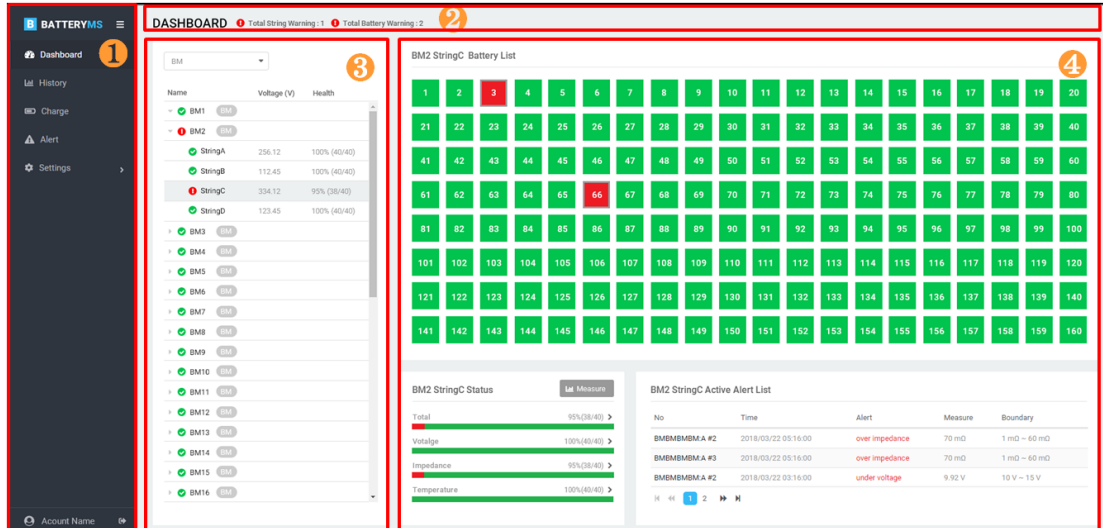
B BATTERYMS ≡

Dashboard
History
Charge
Alert
Settings

Acount Name

1

DASHBOARD Total String Warning : 1 Total Battery Warning : 2

2

BM

3

| Name | Voltage (V) | Health |
|---|---|---|
| BM1 BM | | |
| BM2 BM | | |
| StringA | 256.12 | 100% (40/40) |
| StringB | 112.45 | 100% (40/40) |
| StringC | 334.12 | 95% (38/40) |
| StringD | 123.45 | 100% (40/40) |
| BM3 BM | | |
| BM4 BM | | |
| BM5 BM | | |
| BM6 BM | | |
| BM7 BM | | |
| BM8 BM | | |
| BM9 BM | | |
| BM10 BM | | |
| BM11 BM | | |
| BM12 BM | | |
| BM13 BM | | |
| BM14 BM | | |
| BM15 BM | | |
| BM16 BM | | |

BM2 StringC Battery List

4

| 1 | 2 | 3 | 4 | 5 | 6 | 7 | 8 | 9 | 10 | 11 | 12 | 13 | 14 | 15 | 16 | 17 | 18 | 19 | 20 |
|---|---|---|---|---|---|---|---|---|---|---|---|---|---|---|---|---|---|---|---|
| 21 | 22 | 23 | 24 | 25 | 26 | 27 | 28 | 29 | 30 | 31 | 32 | 33 | 34 | 35 | 36 | 37 | 38 | 39 | 40 |
| 41 | 42 | 43 | 44 | 45 | 46 | 47 | 48 | 49 | 50 | 51 | 52 | 53 | 54 | 55 | 56 | 57 | 58 | 59 | 60 |
| 61 | 62 | 63 | 64 | 65 | 66 | 67 | 68 | 69 | 70 | 71 | 72 | 73 | 74 | 75 | 76 | 77 | 78 | 79 | 80 |
| 81 | 82 | 83 | 84 | 85 | 86 | 87 | 88 | 89 | 90 | 91 | 92 | 93 | 94 | 95 | 96 | 97 | 98 | 99 | 100 |
| 101 | 102 | 103 | 104 | 105 | 106 | 107 | 108 | 109 | 110 | 111 | 112 | 113 | 114 | 115 | 116 | 117 | 118 | 119 | 120 |
| 121 | 122 | 123 | 124 | 125 | 126 | 127 | 128 | 129 | 130 | 131 | 132 | 133 | 134 | 135 | 136 | 137 | 138 | 139 | 140 |
| 141 | 142 | 143 | 144 | 145 | 146 | 147 | 148 | 149 | 150 | 151 | 152 | 153 | 154 | 155 | 156 | 157 | 158 | 159 | 160 |

BM2 StringC Status Measure

Total 95%(38/40)
Votalge 100%(40/40)
Impedance 95%(38/40)
Temperature 100%(40/40)

BM2 StringC Active Alert List

| No | Time | Alert | Measure | Boundary |
|---|---|---|---|---|
| BMBMBMBM:A #2 | 2018/03/22 05:16:00 | over impedance | 70 mΩ | 1 mΩ ~ 60 mΩ |
| BMBMBMBM:A #3 | 2018/03/22 05:16:00 | over impedance | 70 mΩ | 1 mΩ ~ 60 mΩ |
| BMBMBMBM:A #2 | 2018/03/22 03:16:00 | under voltage | 9.92 V | 10 V ~ 15 V |

1 2